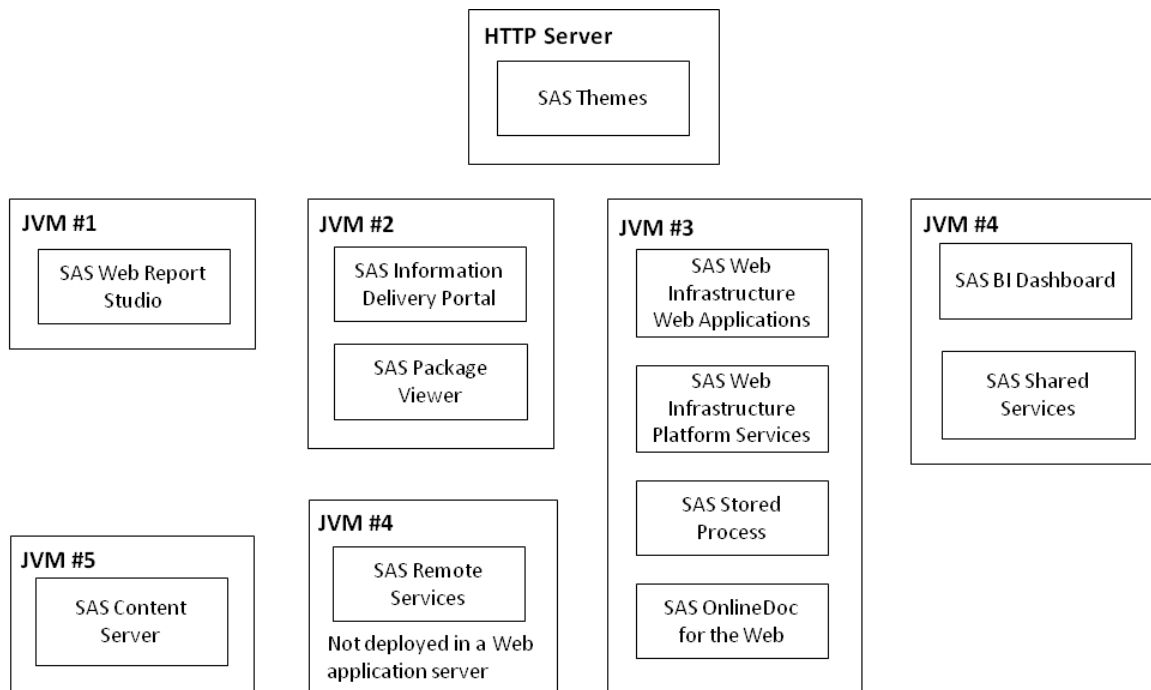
HTTP Server

SAS Themes

JVM #1

SAS Web Report Studio

JVM #2

SAS Information Delivery Portal

SAS Package Viewer

JVM #3

SAS Web Infrastructure Web Applications

SAS Web Infrastructure Platform Services

SAS Stored Process

SAS OnlineDoc for the Web

JVM #4

SAS BI Dashboard

SAS Shared Services

JVM #5

SAS Content Server

JVM #4

SAS Remote Services

Not deployed in a Web application server